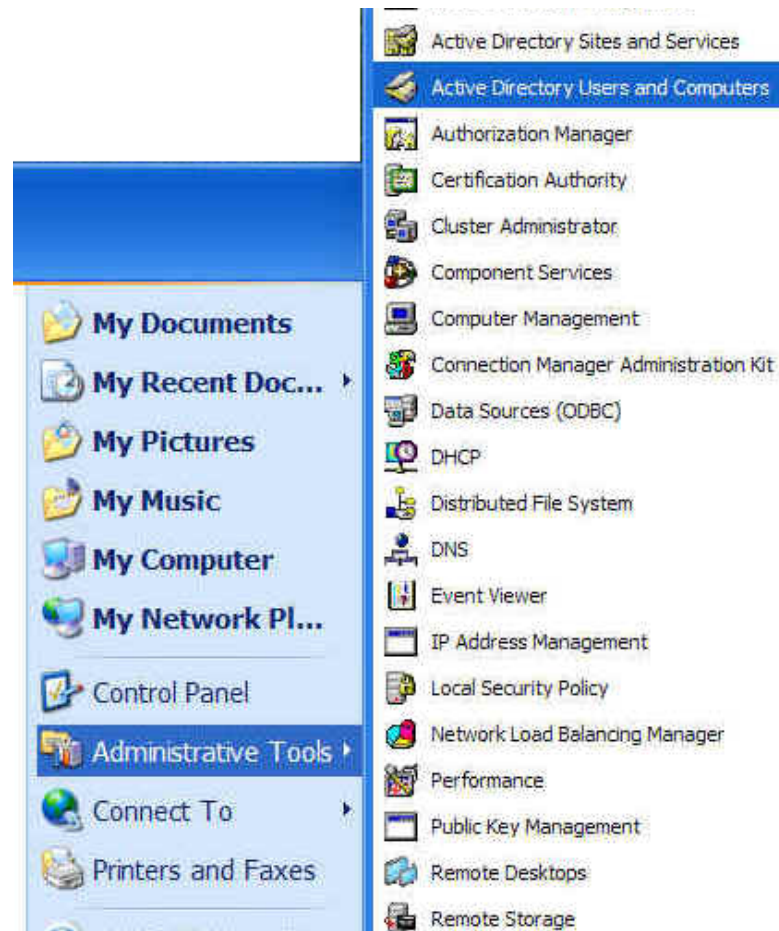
Active Directory Sites and Services
Active Directory Users and Computers
Authorization Manager
Certification Authority
Cluster Administrator
Component Services
Computer Management
Connection Manager Administration Kit
Data Sources (ODBC)
DHCP
Distributed File System
DNS
Event Viewer
IP Address Management
Local Security Policy
Network Load Balancing Manager
Performance
Public Key Management
Remote Desktops
Remote Storage

My Documents
My Recent Doc...
My Pictures
My Music
My Computer
My Network Pl...
Control Panel
Administrative Tools
Connect To
Printers and Faxes